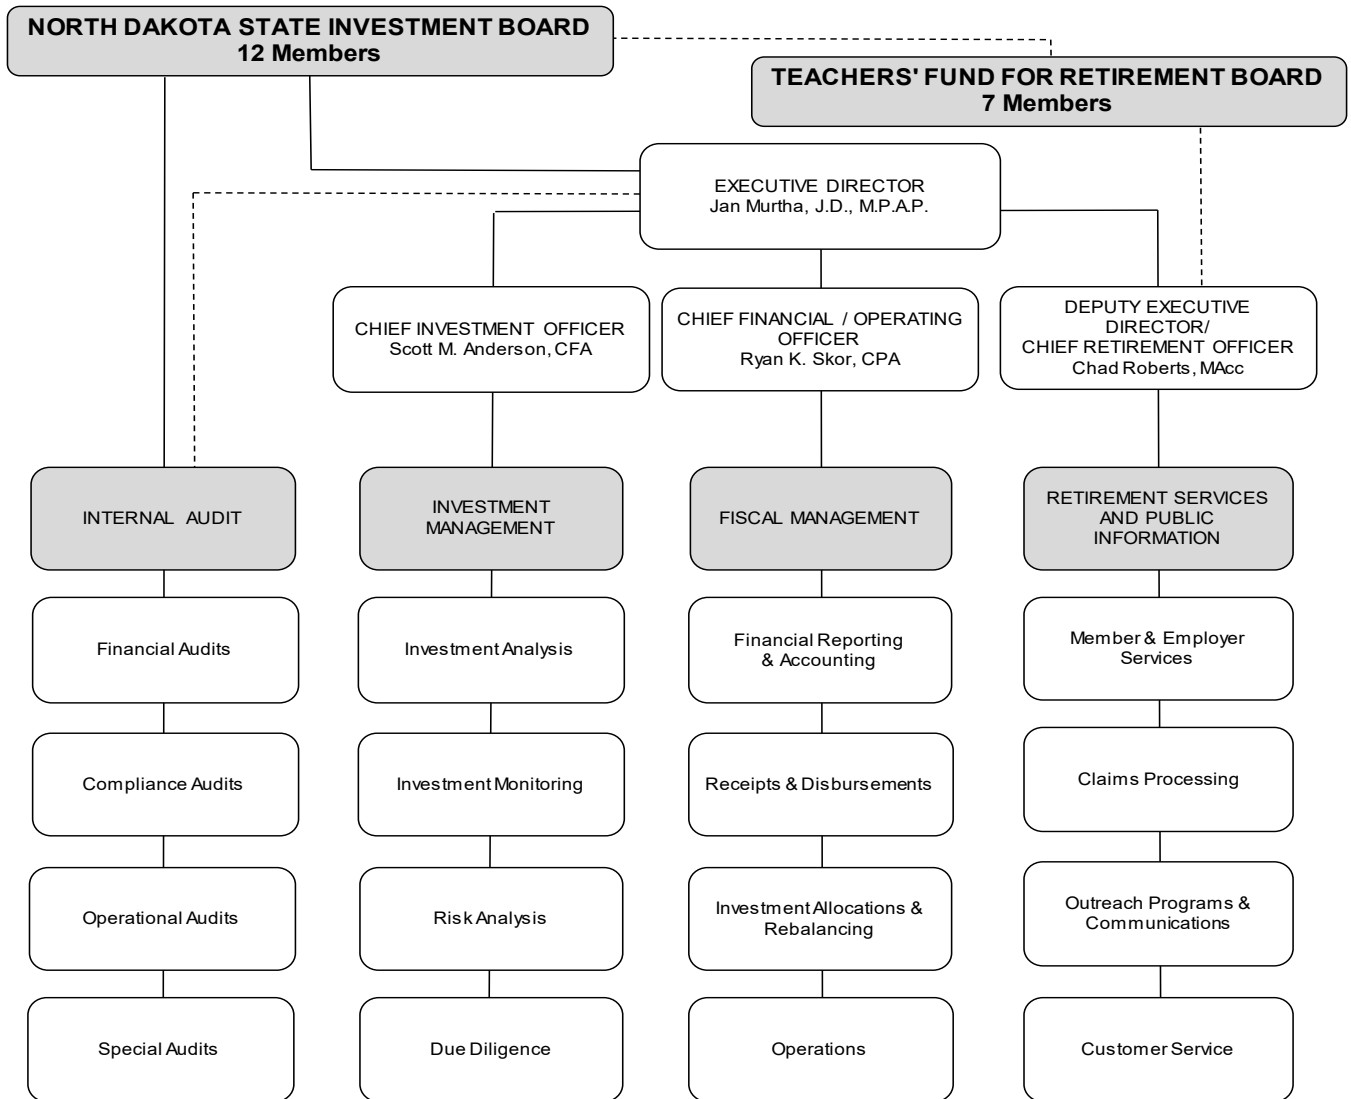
NORTH DAKOTA STATE INVESTMENT BOARD
12 Members

TEACHERS' FUND FOR RETIREMENT BOARD
7 Members

EXECUTIVE DIRECTOR
Jan Murtha, J.D., M.P.A.P.

CHIEF INVESTMENT OFFICER
Scott M. Anderson, CFA

CHIEF FINANCIAL / OPERATING OFFICER
Ryan K. Skor, CPA

DEPUTY EXECUTIVE DIRECTOR/
CHIEF RETIREMENT OFFICER
Chad Roberts, MAcc

INTERNAL AUDIT

Financial Audits

Compliance Audits

Operational Audits

Special Audits

INVESTMENT MANAGEMENT

Investment Analysis

Investment Monitoring

Risk Analysis

Due Diligence

FISCAL MANAGEMENT

Financial Reporting & Accounting

Receipts & Disbursements

Investment Allocations & Rebalancing

Operations

RETIREMENT SERVICES AND PUBLIC INFORMATION

Member & Employer Services

Claims Processing

Outreach Programs & Communications

Customer Service